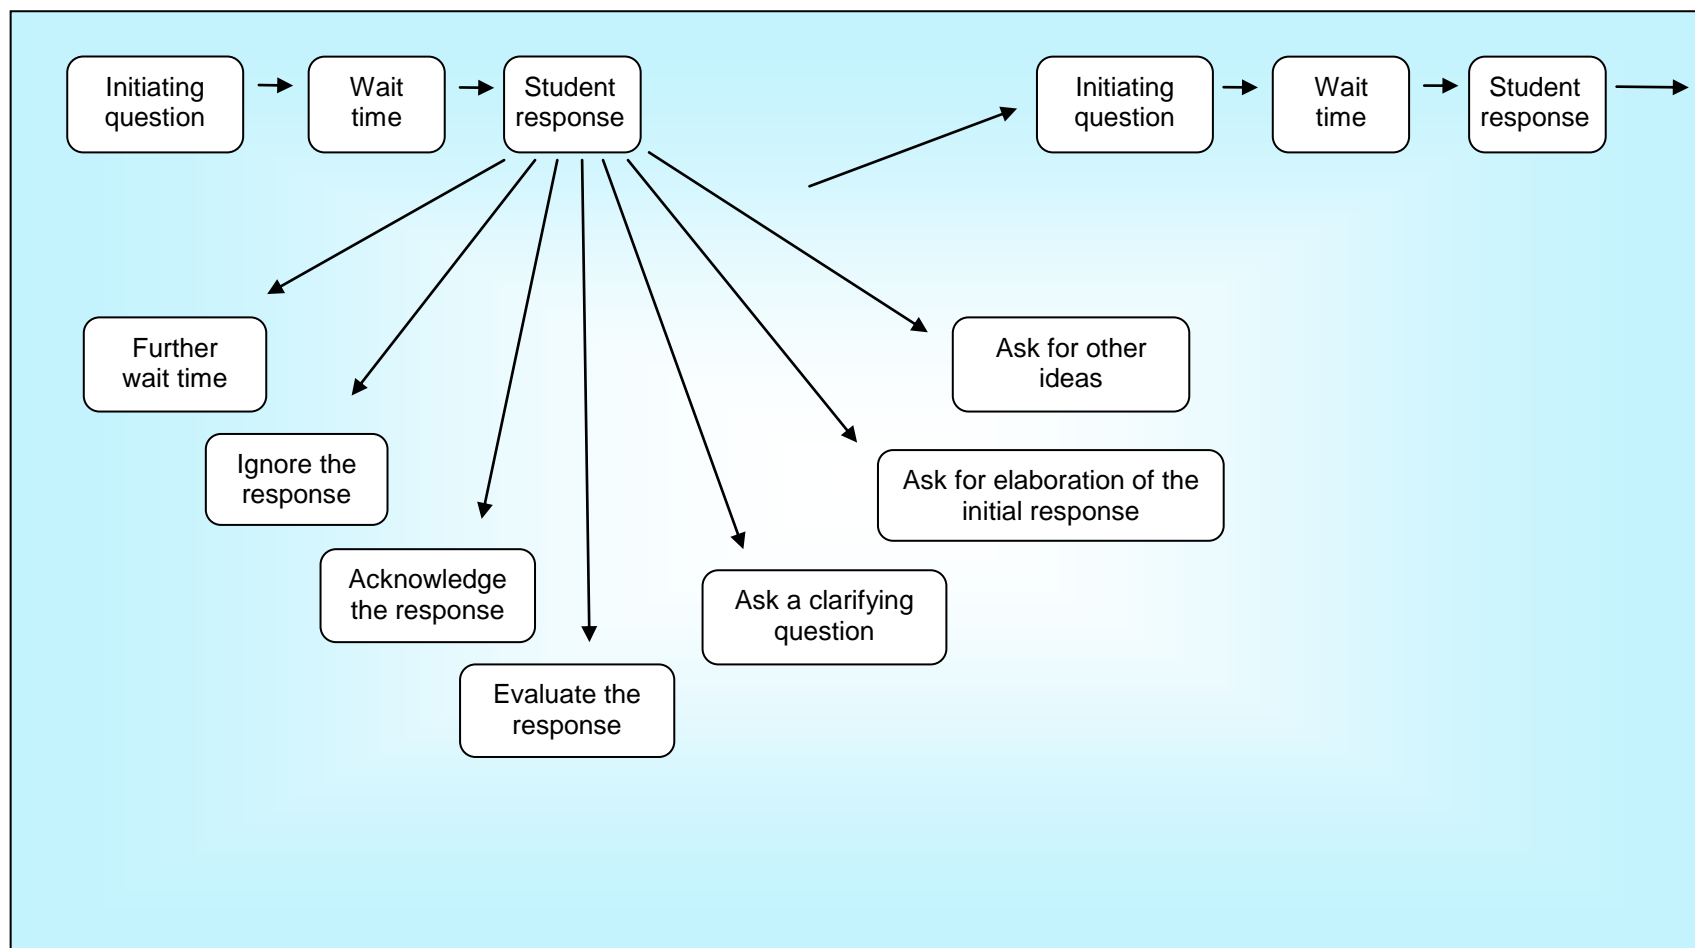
Initiating question

Wait time

Student response

Initiating question

Wait time

Student response

Further wait time

Ignore the response

Acknowledge the response

Evaluate the response

Ask a clarifying question

Ask for elaboration of the initial response

Ask for other ideas